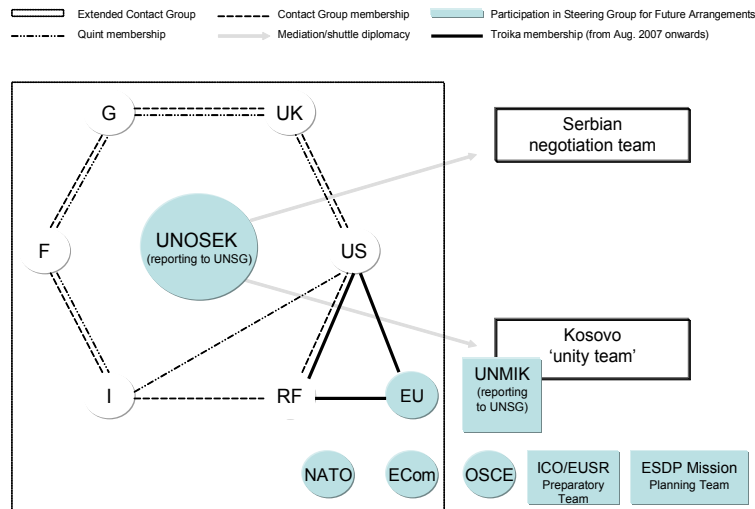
Extended Contact Group
Contact Group membership
Participation in Steering Group for Future Arrangements
Quint membership
Mediation/shuttle diplomacy
Troika membership (from Aug. 2007 onwards)

G
UK
Serbian negotiation team
F
UNOSEK
(reporting to UNSG)
US
Kosovo
'unity team'
UNMIK
(reporting to UNSG)
I
RF
EU
NATO
ECom
OSCE
ICO/EUSR
Preparatory Team
ESDP Mission
Planning Team